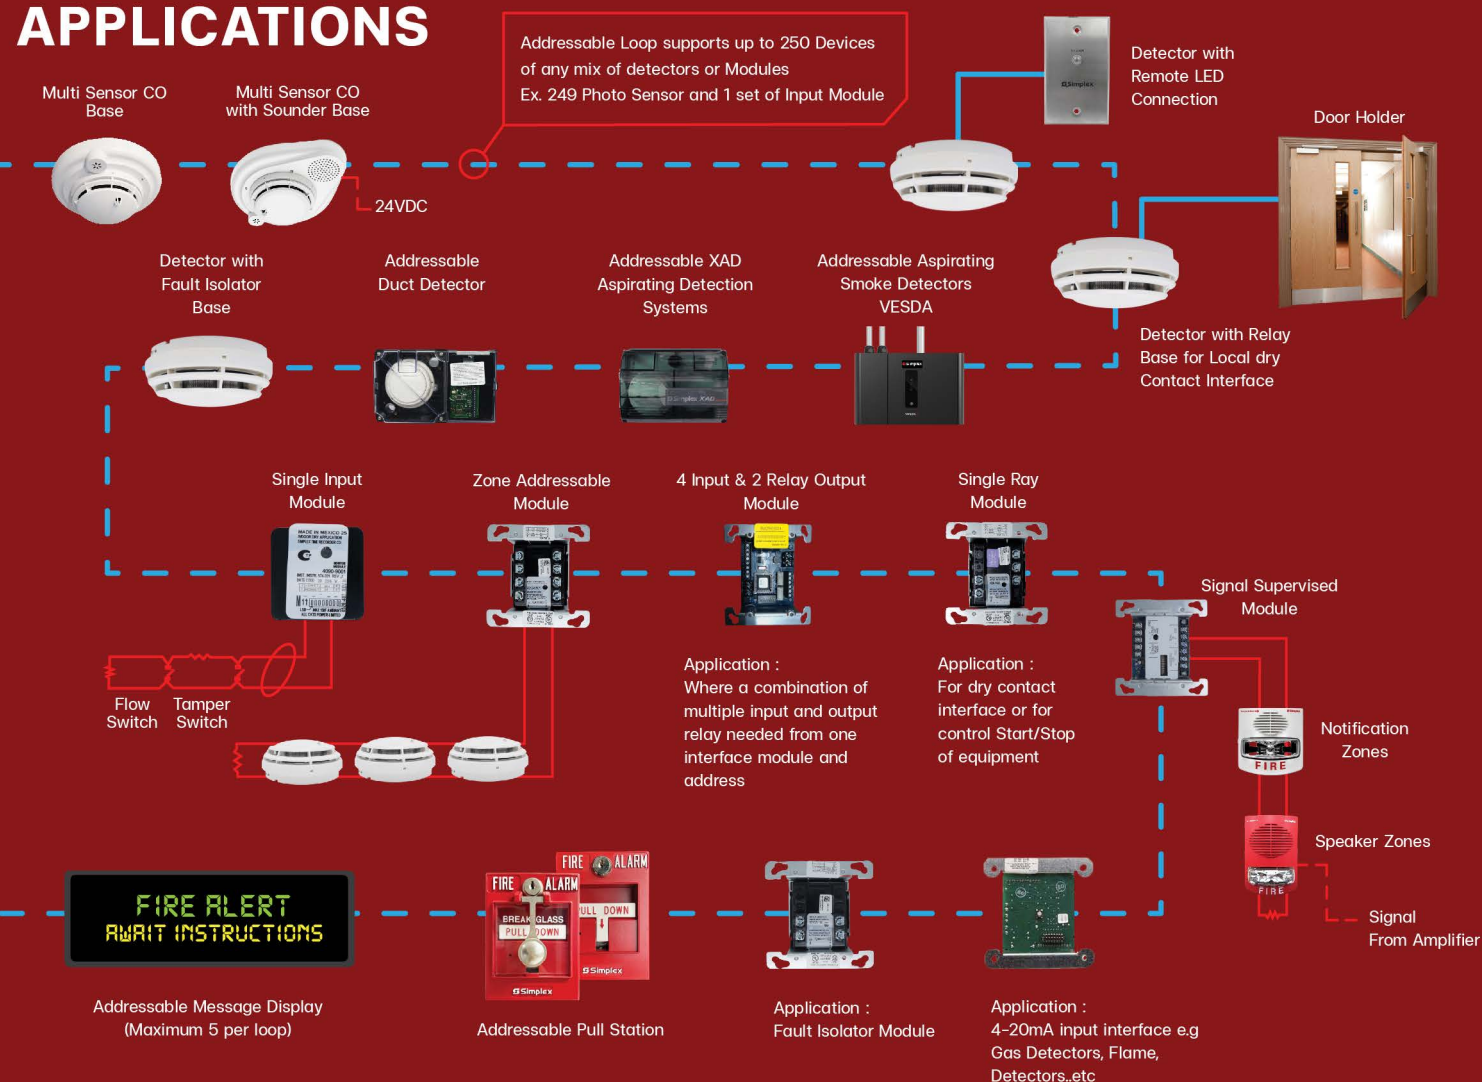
APPLICATIONS

Addressable Loop supports up to 250 Devices of any mix of detectors or Modules
Ex. 249 Photo Sensor and 1 set of Input Module

Multi Sensor CO Base

Multi Sensor CO with Sounder Base

24VDC

Detector with Remote LED Connection

Door Holder

Detector with Fault Isolator Base

Addressable Duct Detector

Addressable XAD Aspirating Detection Systems

Addressable Aspirating Smoke Detectors VESDA

Detector with Relay Base for Local dry Contact Interface

Single Input Module

Zone Addressable Module

4 Input & 2 Relay Output Module

Single Ray Module

Signal Supervised Module

Flow Switch

Tamper Switch

Application :
Where a combination of multiple input and output relay needed from one interface module and address

Application :
For dry contact interface or for control Start/Stop of equipment

Notification Zones

FIRE

Speaker Zones

FIRE

Signal From Amplifier

FIRE ALERT
AWAIT INSTRUCTIONS

FIRE ALARM
BREAK GLASS
PULL DOWN
Simplex

FIRE ALARM
PULL DOWN
Simplex

Addressable Message Display (Maximum 5 per loop)

Addressable Pull Station

Application :
Fault Isolator Module

Application :
4-20mA input interface e.g Gas Detectors, Flame, Detectors..etc